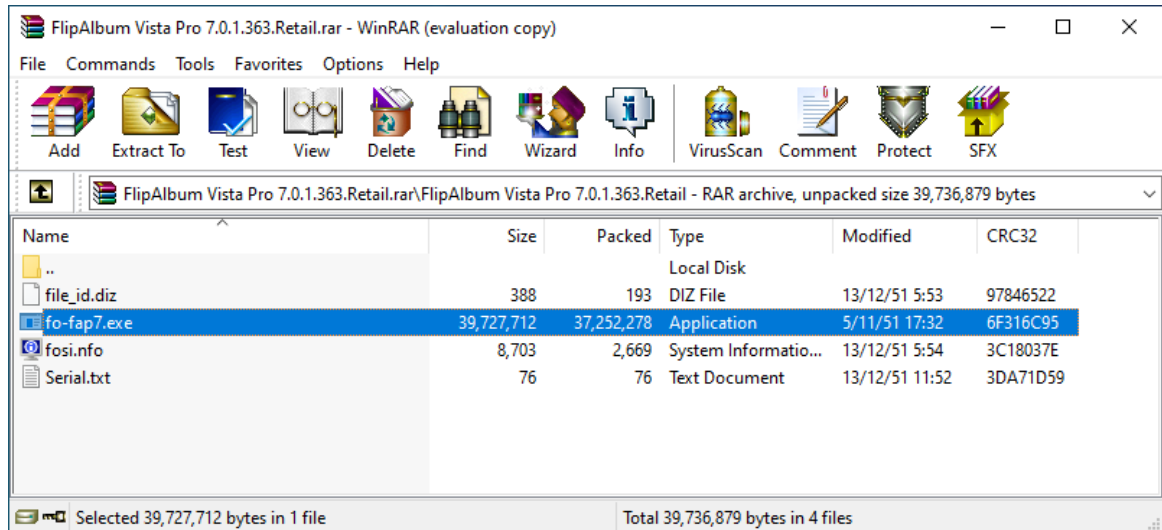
FlipAlbum Vista Pro 7.0.1.363.Retail.rar - WinRAR (evaluation copy)

File Commands Tools Favorites Options Help

Add Extract To Test View Delete Find Wizard Info VirusScan Comment Protect SFX

FlipAlbum Vista Pro 7.0.1.363.Retail.rar\FlipAlbum Vista Pro 7.0.1.363.Retail - RAR archive, unpacked size 39,736,879 bytes

| Name | Size | Packed | Type | Modified | CRC32 |
|---|---|---|---|---|---|
| .. | | | Local Disk | | |
| file_id.diz | 388 | 193 | DIZ File | 13/12/51 5:53 | 97846522 |
| fo-fap7.exe | 39,727,712 | 37,252,278 | Application | 5/11/51 17:32 | 6F316C95 |
| fosi.info | 8,703 | 2,669 | System Informatio... | 13/12/51 5:54 | 3C18037E |
| Serial.txt | 76 | 76 | Text Document | 13/12/51 11:52 | 3DA71D59 |

Selected 39,727,712 bytes in 1 file

Total 39,736,879 bytes in 4 files